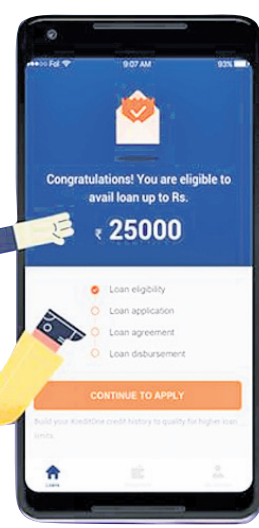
Foll
9:07 AM
93%

Congratulations! You are eligible to avail loan up to Rs.

₹ 25000

Loan eligibility
Loan application
Loan agreement
Loan disbursement

CONTINUE TO APPLY

Build your KreditOne credit history to qualify for higher loan limits

Loans
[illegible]
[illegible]